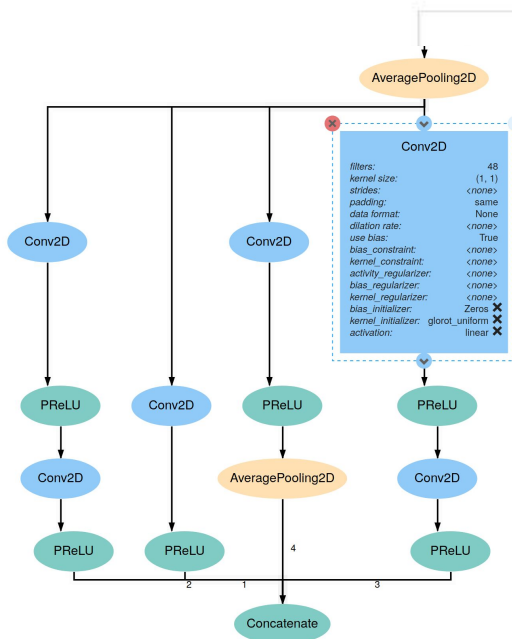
AveragePooling2D

Conv2D

filters: 48
kernel size: (1, 1)
strides: <none>
padding: same
data format: None
dilation rate: <none>
use bias: True
bias_constraint: <none>
kernel_constraint: <none>
activity_regularizer: <none>
bias_regularizer: <none>
kernel_regularizer: <none>
bias_initializer: Zeros
kernel_initializer: glorot_uniform
activation: linear

Conv2D

Conv2D

PReLU

Conv2D

PReLU

PReLU

Conv2D

AveragePooling2D

Conv2D

PReLU

PReLU

PReLU

4

2

1

3

Concatenate